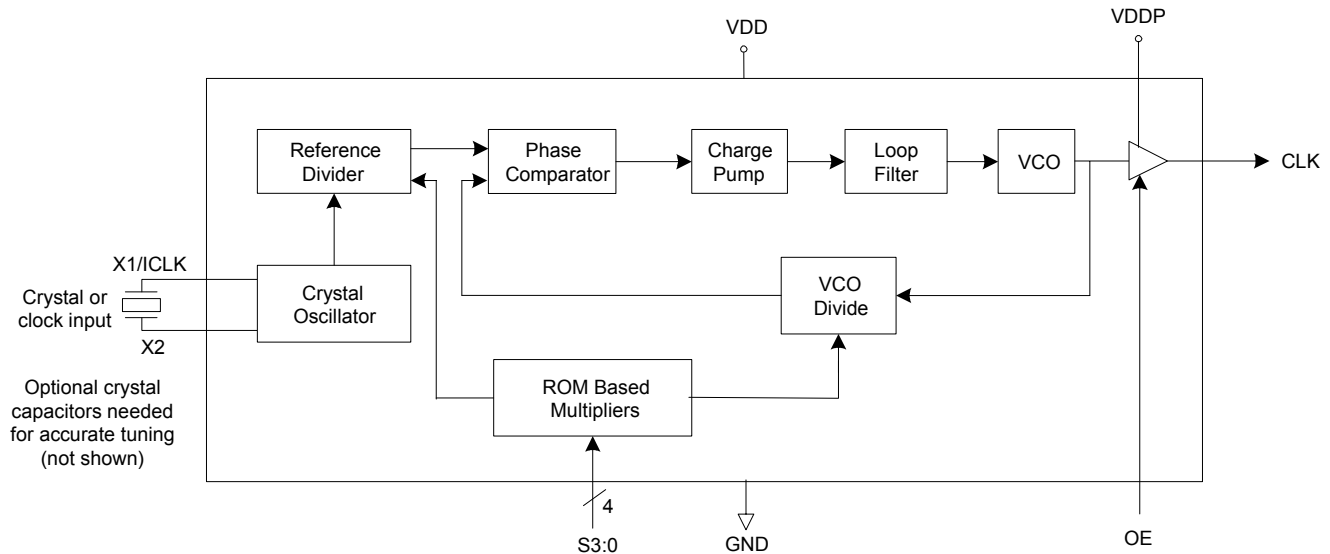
VDD

VDDP

Reference Divider

Phase Comparator

Charge Pump

Loop Filter

VCO

CLK

X1/ICLK

Crystal or clock input

X2

Crystal Oscillator

VCO Divide

ROM Based Multipliers

Optional crystal capacitors needed for accurate tuning (not shown)

4

S3:0

GND

OE